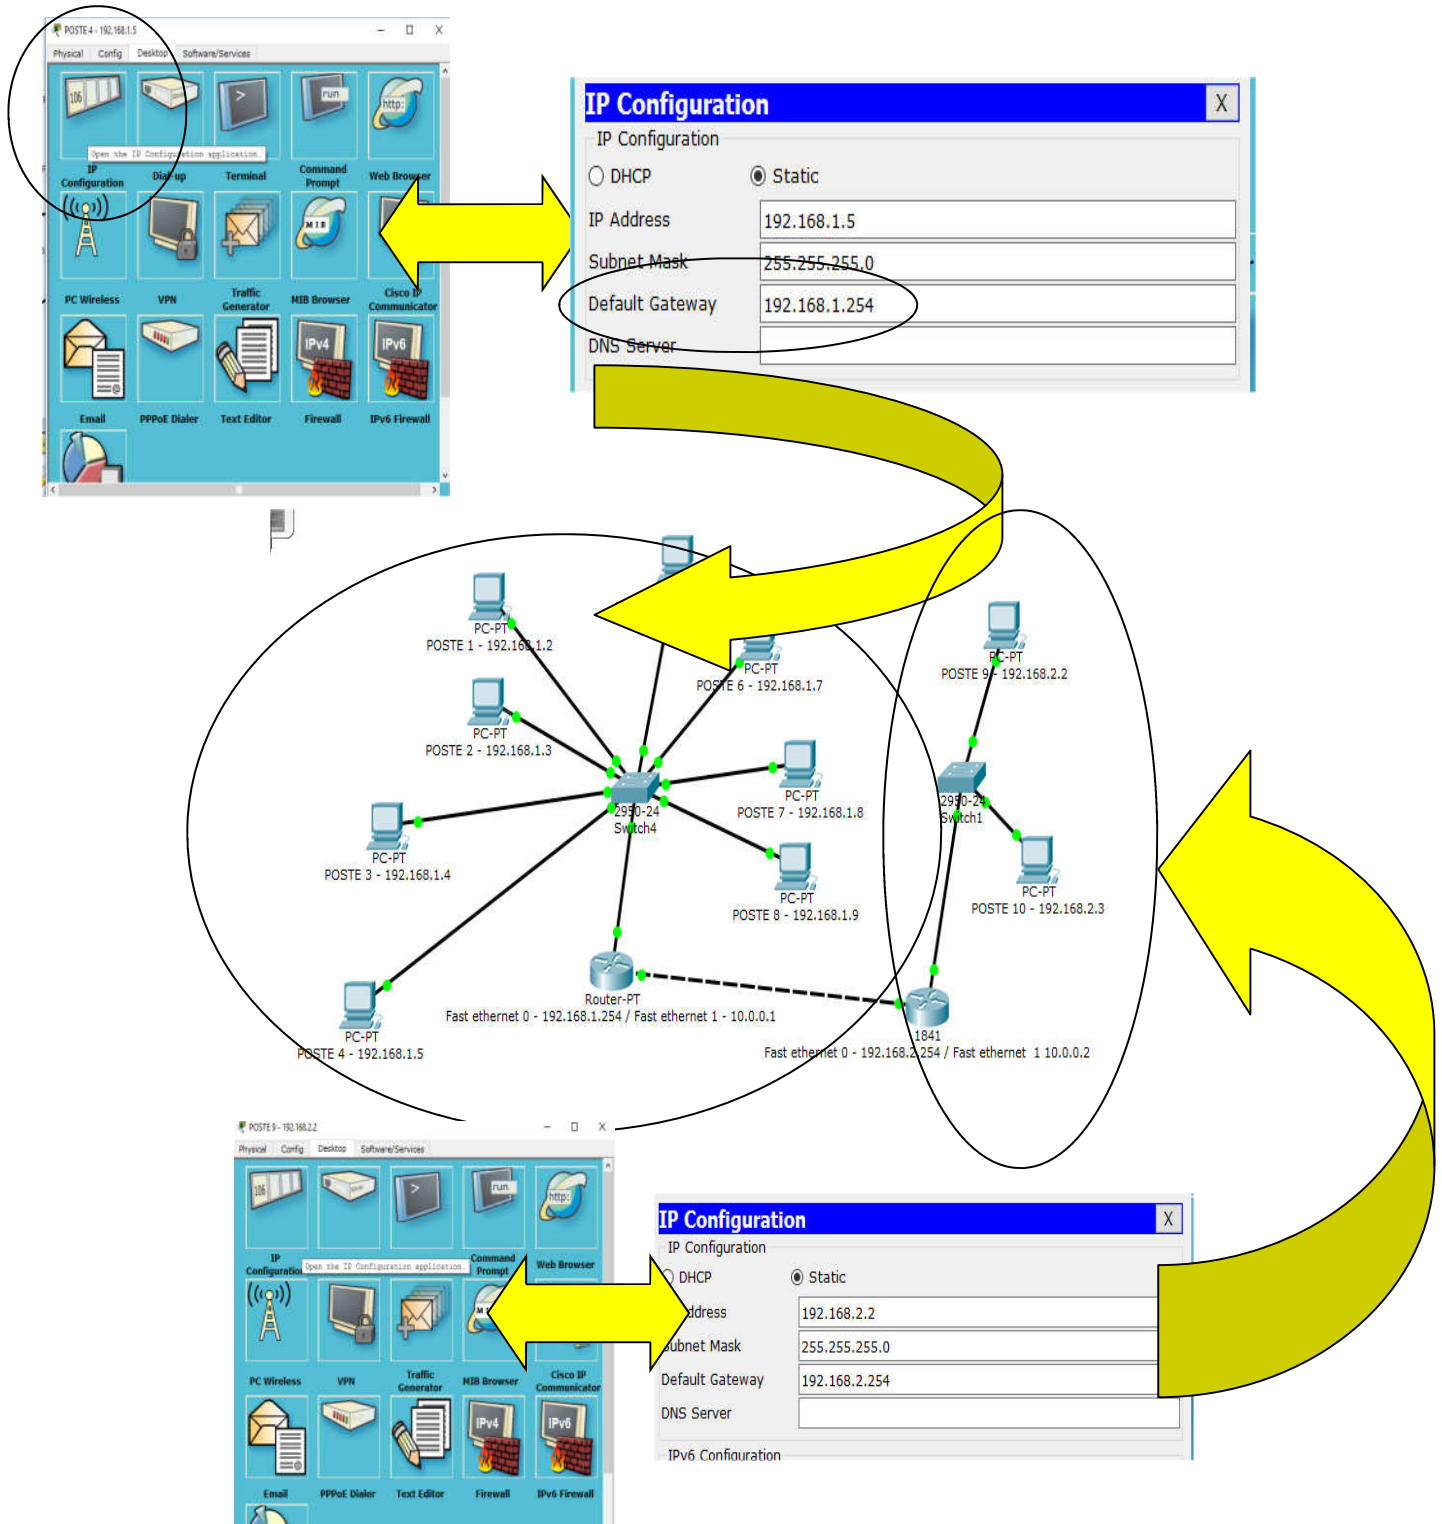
POSTE 4 - 192.168.1.5
Physical Config Desktop Software/Services

IP Configuration
Open the IP Configuration application.
Dial-up
Terminal
Command Prompt
Web Browser
PC Wireless
VPN
Traffic Generator
MIB Browser
Cisco IP Communicator
Email
PPPoE Dialer
Text Editor
Firewall
IPv6 Firewall

IP Configuration
X
IP Configuration
DHCP
Static
IP Address 192.168.1.5
Subnet Mask 255.255.255.0
Default Gateway 192.168.1.254
DNS Server

PC-PT
POSTE 1 - 192.168.1.2
PC-PT
POSTE 2 - 192.168.1.3
PC-PT
POSTE 6 - 192.168.1.7
PC-PT
POSTE 7 - 192.168.1.8
2950-24
Switch4
PC-PT
POSTE 3 - 192.168.1.4
PC-PT
POSTE 8 - 192.168.1.9
Router-PT
Fast ethernet 0 - 192.168.1.254 / Fast ethernet 1 - 10.0.0.1
PC-PT
POSTE 4 - 192.168.1.5
PC-PT
POSTE 9 - 192.168.2.2
2950-24
Switch1
PC-PT
POSTE 10 - 192.168.2.3
1841
Fast ethernet 0 - 192.168.2.254 / Fast ethernet 1 10.0.0.2

POSTE 9 - 192.168.2.2
Physical Config Desktop Software/Services
IP Configuration
Open the IP Configuration application.
Command Prompt
Web Browser
PC Wireless
VPN
Traffic Generator
MIB Browser
Cisco IP Communicator
Email
PPPoE Dialer
Text Editor
Firewall
IPv6 Firewall

IP Configuration
X
IP Configuration
DHCP
Static
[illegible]ddress 192.168.2.2
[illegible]ubnet Mask 255.255.255.0
Default Gateway 192.168.2.254
DNS Server
IPv6 Configuration